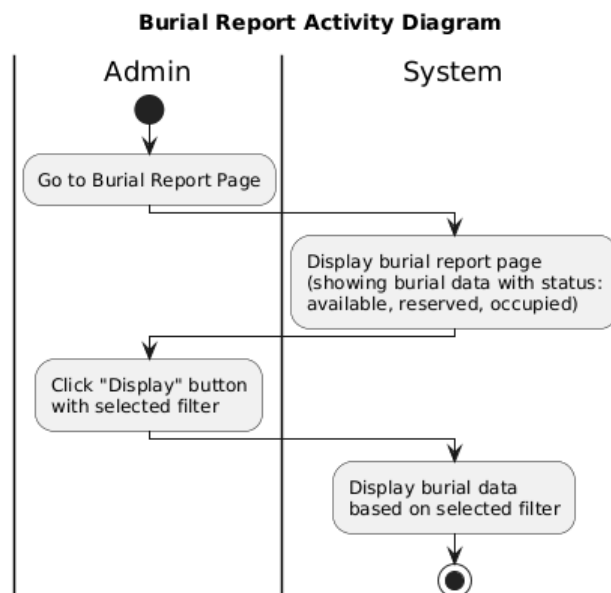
Burial Report Activity Diagram

Admin

System

Go to Burial Report Page

Display burial report page (showing burial data with status: available, reserved, occupied)

Click "Display" button with selected filter

Display burial data based on selected filter